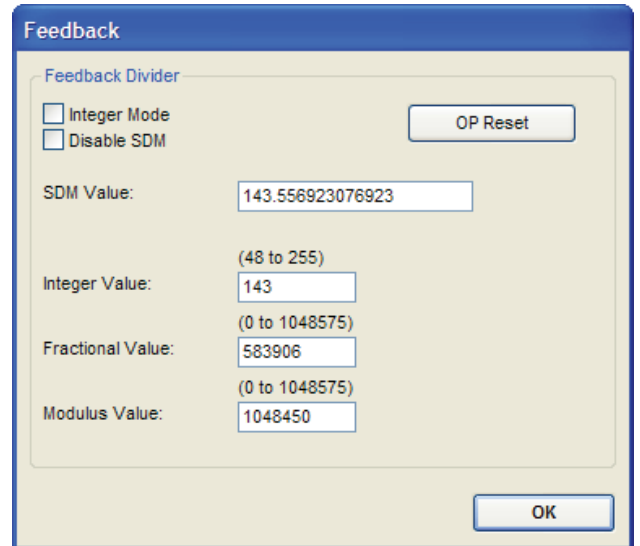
Feedback

Feedback Divider

Integer Mode

Disable SDM

OP Reset

SDM Value: 143.556923076923

(48 to 255)

Integer Value: 143

(0 to 1048575)

Fractional Value: 583906

(0 to 1048575)

Modulus Value: 1048450

OK